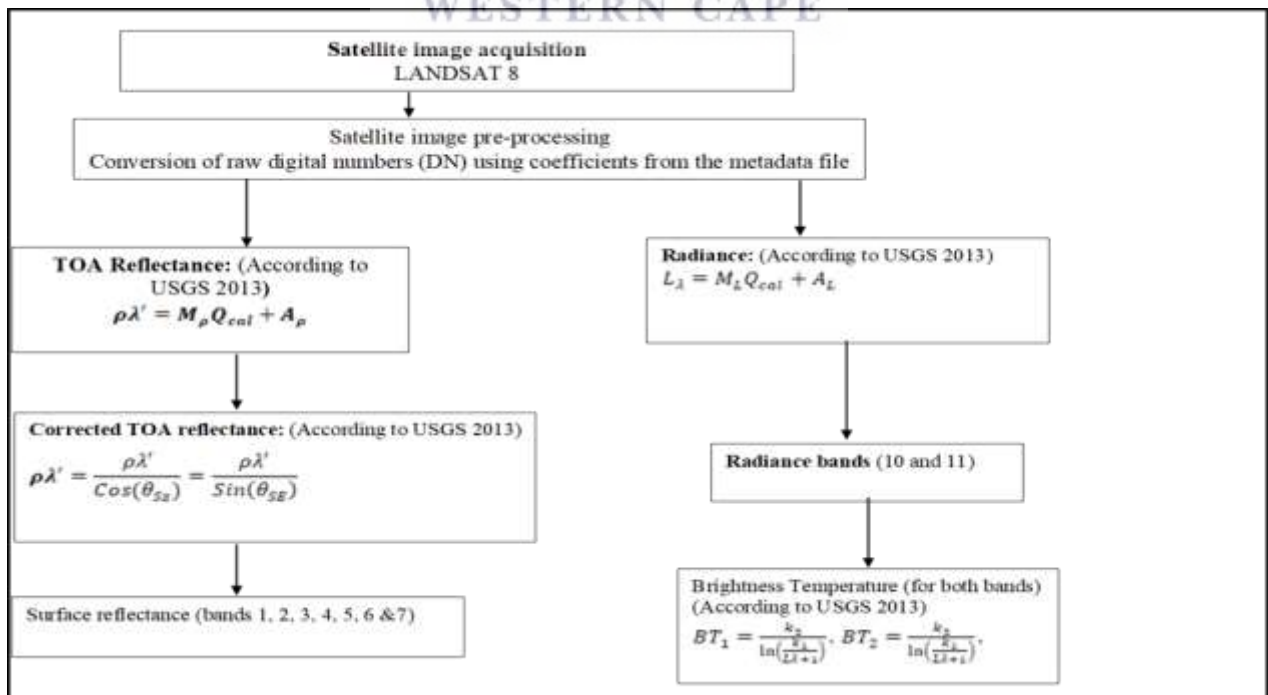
WESTERN CAPE

Satellite image acquisition
LANDSAT 8

Satellite image pre-processing
Conversion of raw digital numbers (DN) using coefficients from the metadata file

TOA Reflectance: (According to USGS 2013)
$\rho\lambda' = M_{\rho}Q_{cal} + A_{\rho}$

Radiance: (According to USGS 2013)
$L_{\lambda} = M_{L}Q_{cal} + A_{L}$

Corrected TOA reflectance: (According to USGS 2013)
$\rho\lambda' = \frac{\rho\lambda'}{Cos(\theta_{Sz})} = \frac{\rho\lambda'}{Sin(\theta_{SE})}$

Radiance bands (10 and 11)

Surface reflectance (bands 1, 2, 3, 4, 5, 6 &7)

Brightness Temperature (for both bands)
(According to USGS 2013)
$BT_1 = \frac{k_2}{\ln(\frac{k_1}{L\lambda+1})}$, $BT_2 = \frac{k_2}{\ln(\frac{k_1}{L\lambda+1})}$,